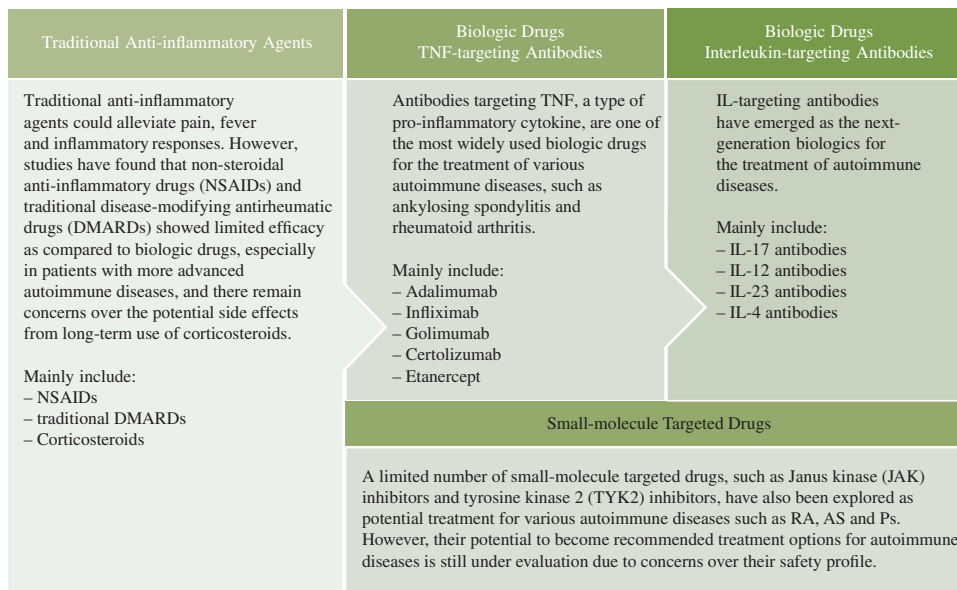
Traditional Anti-inflammatory Agents

Traditional anti-inflammatory agents could alleviate pain, fever and inflammatory responses. However, studies have found that non-steroidal anti-inflammatory drugs (NSAIDs) and traditional disease-modifying antirheumatic drugs (DMARDs) showed limited efficacy as compared to biologic drugs, especially in patients with more advanced autoimmune diseases, and there remain concerns over the potential side effects from long-term use of corticosteroids.

Mainly include:
– NSAIDs
– traditional DMARDs
– Corticosteroids

Biologic Drugs
TNF-targeting Antibodies

Antibodies targeting TNF, a type of pro-inflammatory cytokine, are one of the most widely used biologic drugs for the treatment of various autoimmune diseases, such as ankylosing spondylitis and rheumatoid arthritis.

Mainly include:
– Adalimumab
– Infliximab
– Golimumab
– Certolizumab
– Etanercept

Biologic Drugs
Interleukin-targeting Antibodies

IL-targeting antibodies have emerged as the next-generation biologics for the treatment of autoimmune diseases.

Mainly include:
– IL-17 antibodies
– IL-12 antibodies
– IL-23 antibodies
– IL-4 antibodies

Small-molecule Targeted Drugs

A limited number of small-molecule targeted drugs, such as Janus kinase (JAK) inhibitors and tyrosine kinase 2 (TYK2) inhibitors, have also been explored as potential treatment for various autoimmune diseases such as RA, AS and Ps. However, their potential to become recommended treatment options for autoimmune diseases is still under evaluation due to concerns over their safety profile.